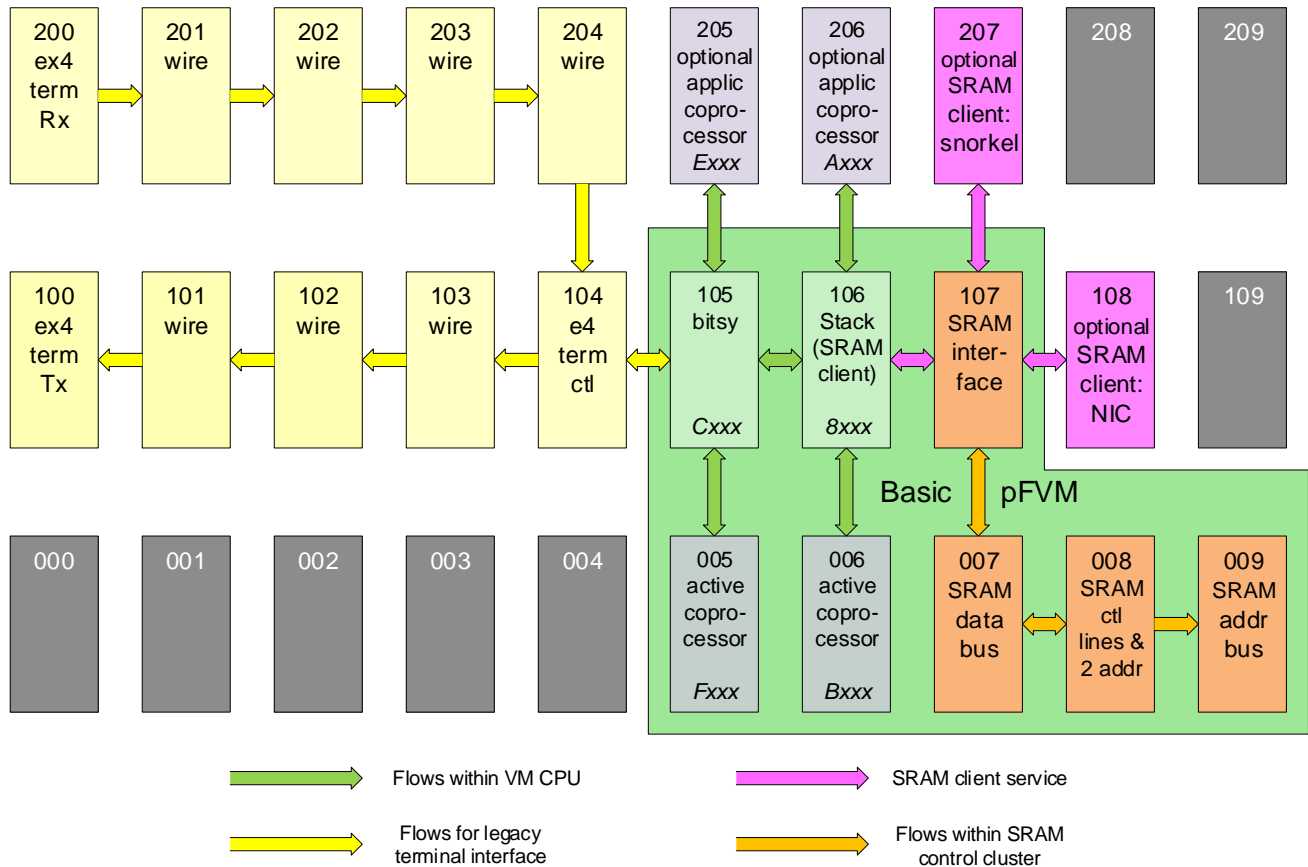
200
ex4
term
Rx

201
wire

202
wire

203
wire

204
wire

205
optional
applic
coprocessor
*Exxx*

206
optional
applic
coprocessor
*Axxx*

207
optional
SRAM
client:
snorkel

208

209

100
ex4
term
Tx

101
wire

102
wire

103
wire

104
e4
term
ctl

105
bitsy
*Cxxx*

106
Stack
(SRAM
client)
*8xxx*

107
SRAM
interface

108
optional
SRAM
client:
NIC

109

Basic pFVM

000

001

002

003

004

005
active
coprocessor
*Fxxx*

006
active
coprocessor
*Bxxx*

007
SRAM
data
bus

008
SRAM
ctl
lines &
2 addr

009
SRAM
addr
bus

Flows within VM CPU

SRAM client service

Flows for legacy terminal interface

Flows within SRAM control cluster